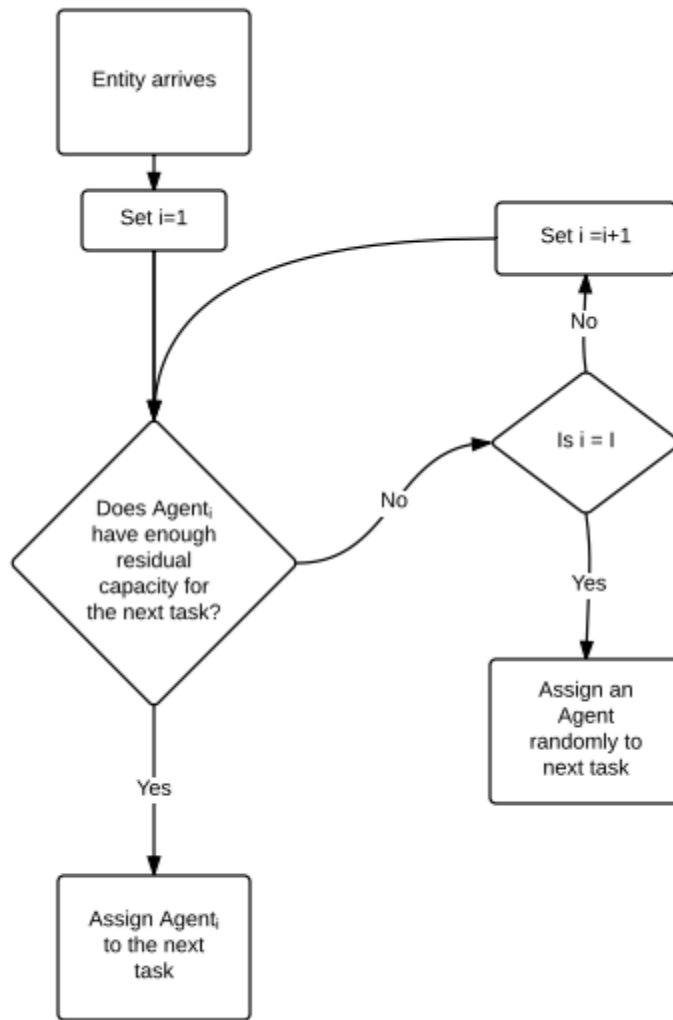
Entity arrives

Set i=1

Set i =i+1

No

Is i = I

No

Does Agent$_i$ have enough residual capacity for the next task?

Yes

Assign an Agent randomly to next task

Yes

Assign Agent$_i$ to the next task